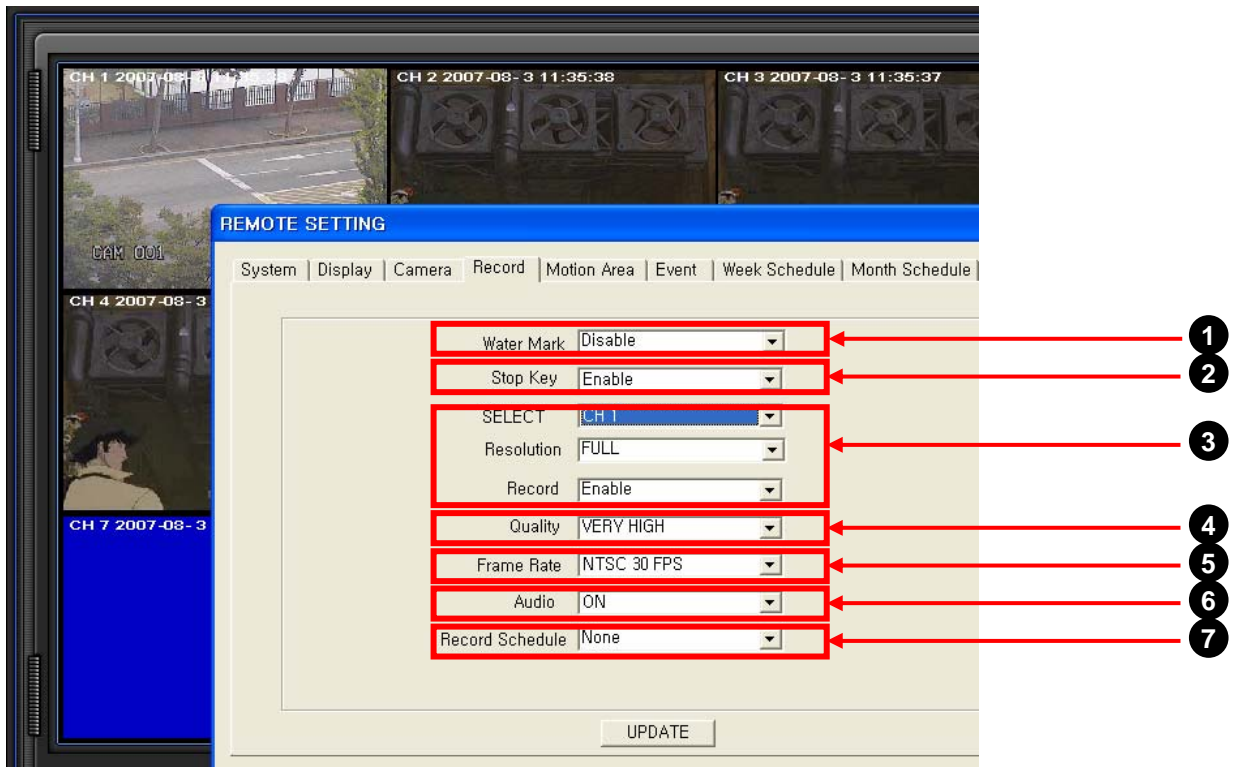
CH 1 2007-08-3 11:35:38
CH 2 2007-08-3 11:35:38
CH 3 2007-08-3 11:35:37
CAM 001
CH 4 2007-08-3
CH 7 2007-08-3

REMOTE SETTING

System | Display | Camera | Record | Motion Area | Event | Week Schedule | Month Schedule |

Water Mark Disable
Stop Key Enable
SELECT CH 1
Resolution FULL
Record Enable
Quality VERY HIGH
Frame Rate NTSC 30 FPS
Audio ON
Record Schedule None

UPDATE

1
2
3
4
5
6
7